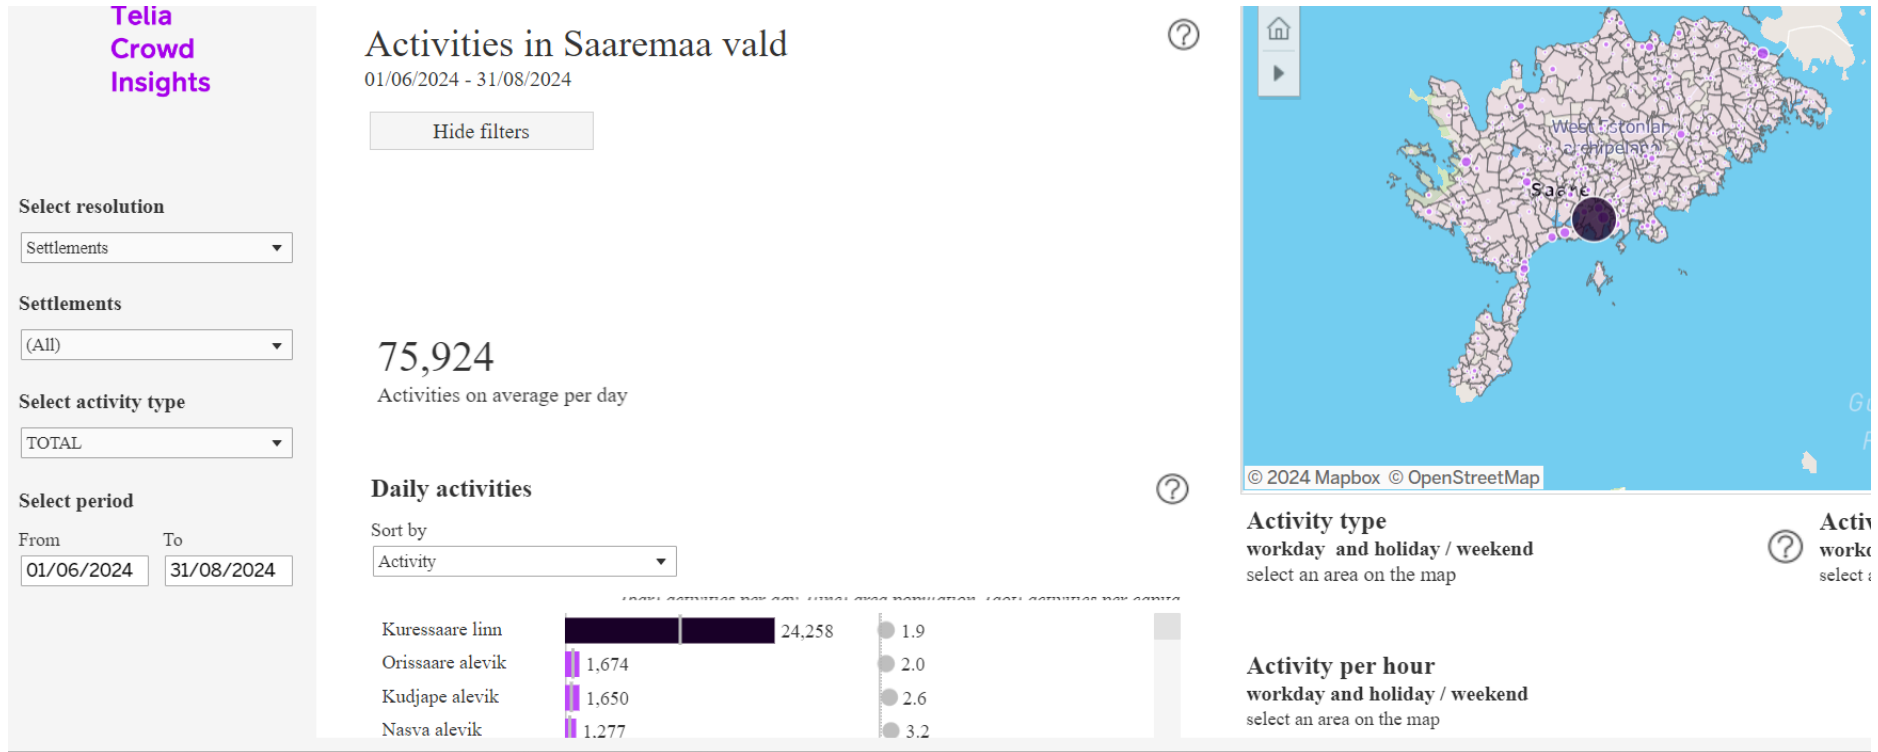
Telia
Crowd
Insights

Select resolution
Settlements

Settlements
(All)

Select activity type
TOTAL

Select period
From
01/06/2024
To
31/08/2024

Activities in Saaremaa vald
01/06/2024 - 31/08/2024

Hide filters

75,924
Activities on average per day

Daily activities
Sort by
Activity

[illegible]

| | | |
|---|---|---|
| Kuressaare linn | 24,258 | 1.9 |
| Orissaare alevik | 1,674 | 2.0 |
| Kudjape alevik | 1,650 | 2.6 |
| Nasva alevik | 1,277 | 3.2 |

West Estonian archipelago
Saare
© 2024 Mapbox © OpenStreetMap

Activity type
workday and holiday / weekend
select an area on the map

Acti
work
select

Activity per hour
workday and holiday / weekend
select an area on the map